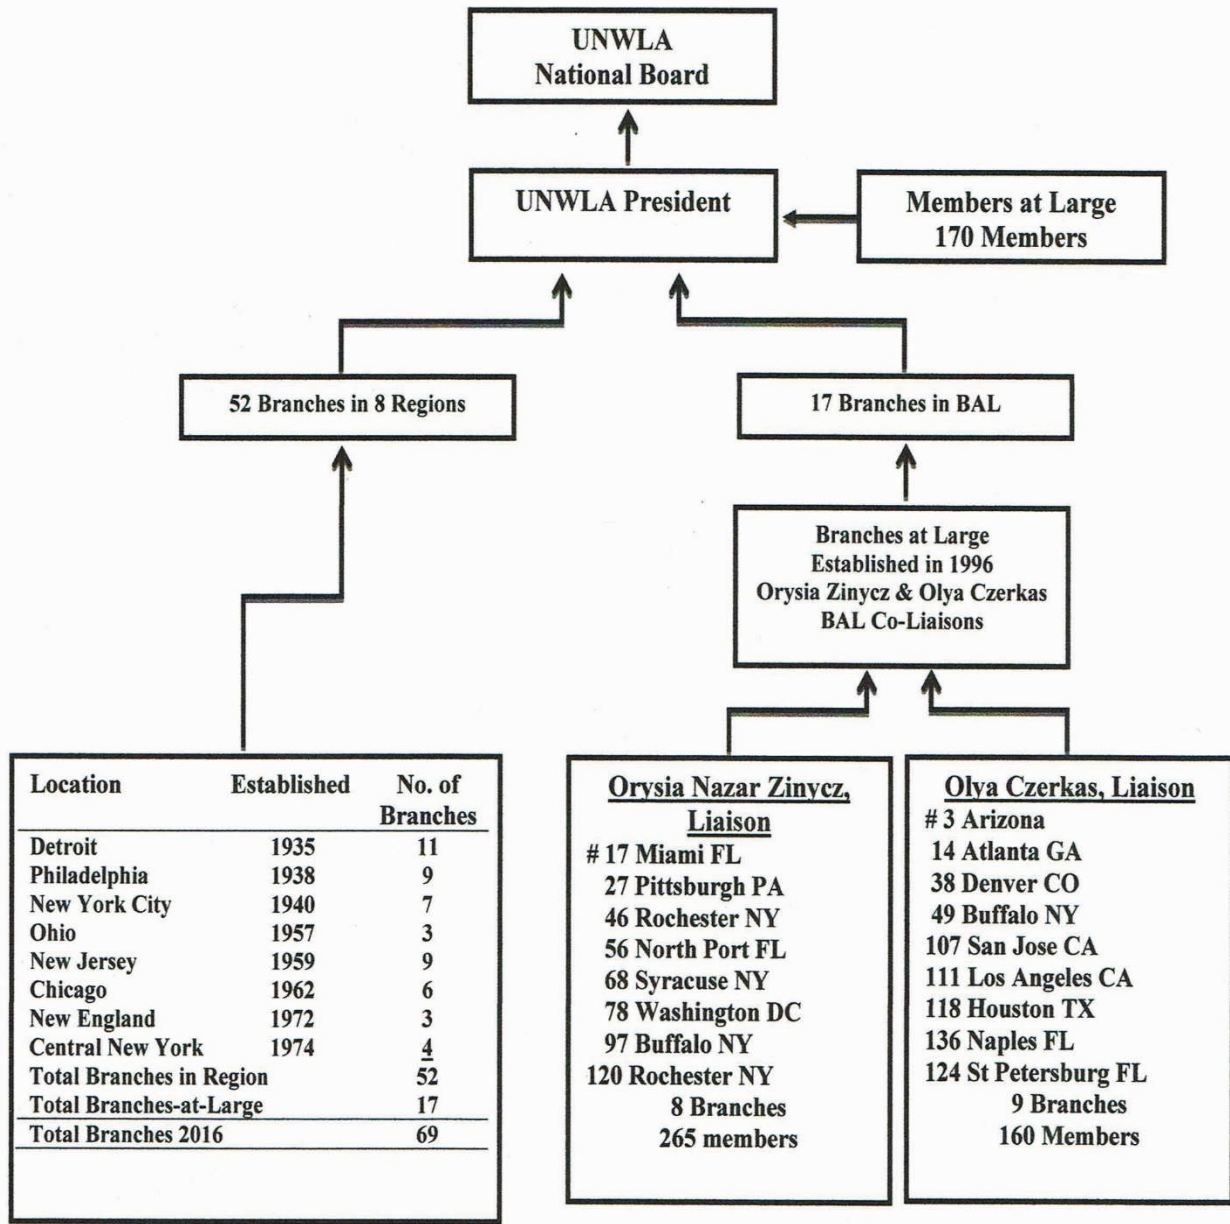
UNWLA
National Board

UNWLA President

Members at Large
170 Members

52 Branches in 8 Regions

17 Branches in BAL

Branches at Large
Established in 1996
Orysia Zinycz & Olya Czerkas
BAL Co-Liaisons

| Location | Established | No. of Branches |
|---|---|---|
| Detroit | 1935 | 11 |
| Philadelphia | 1938 | 9 |
| New York City | 1940 | 7 |
| Ohio | 1957 | 3 |
| New Jersey | 1959 | 9 |
| Chicago | 1962 | 6 |
| New England | 1972 | 3 |
| Central New York | 1974 | 4 |
| Total Branches in Region | | 52 |
| Total Branches-at-Large | | 17 |
| Total Branches 2016 | | 69 |

Orysia Nazar Zinycz, Liaison
# 17 Miami FL
27 Pittsburgh PA
46 Rochester NY
56 North Port FL
68 Syracuse NY
78 Washington DC
97 Buffalo NY
120 Rochester NY
8 Branches
265 members

Olya Czerkas, Liaison
# 3 Arizona
14 Atlanta GA
38 Denver CO
49 Buffalo NY
107 San Jose CA
111 Los Angeles CA
118 Houston TX
136 Naples FL
124 St Petersburg FL
9 Branches
160 Members